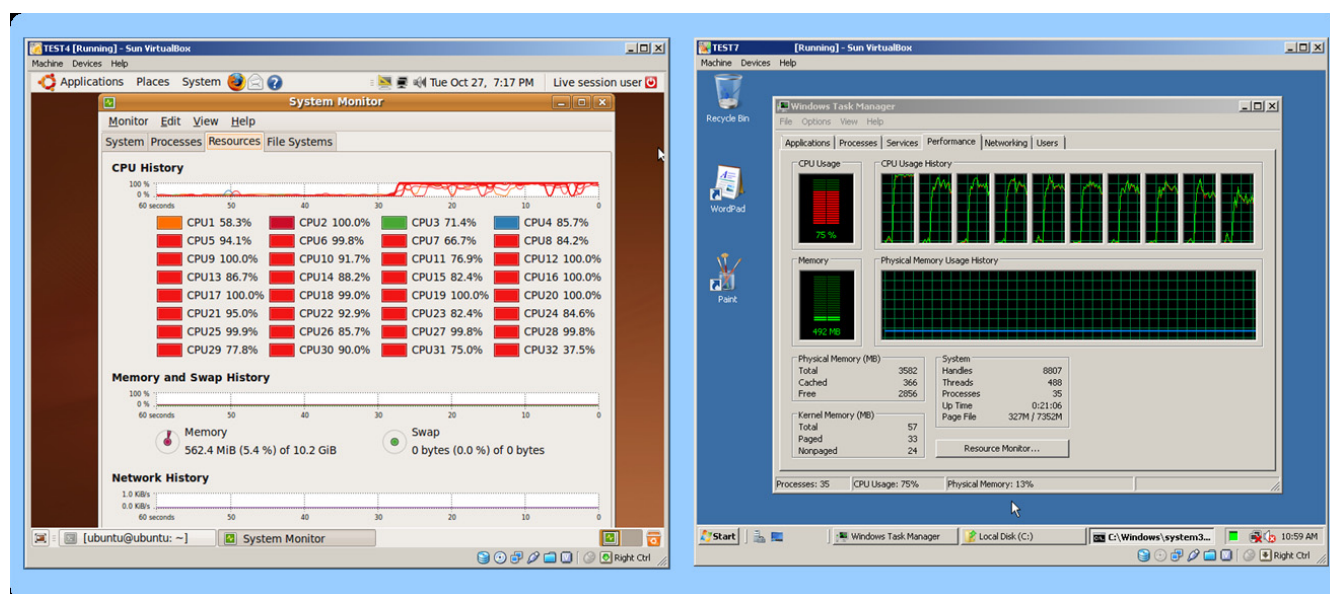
TEST4 [Running] - Sun VirtualBox
Machine Devices Help
Applications Places System
Tue Oct 27, 7:17 PM Live session user
System Monitor
Monitor Edit View Help
System Processes Resources File Systems
CPU History
100 %
0 %
60 seconds 50 40 30 20 10 0

| CPU1 58.3% | CPU2 100.0% | CPU3 71.4% | CPU4 85.7% |
|---|---|---|---|
| CPU5 94.1% | CPU6 99.8% | CPU7 66.7% | CPU8 84.2% |
| CPU9 100.0% | CPU10 91.7% | CPU11 76.9% | CPU12 100.0% |
| CPU13 86.7% | CPU14 88.2% | CPU15 82.4% | CPU16 100.0% |
| CPU17 100.0% | CPU18 99.0% | CPU19 100.0% | CPU20 100.0% |
| CPU21 95.0% | CPU22 92.9% | CPU23 82.4% | CPU24 84.6% |
| CPU25 99.9% | CPU26 85.7% | CPU27 99.8% | CPU28 99.8% |
| CPU29 77.8% | CPU30 90.0% | CPU31 75.0% | CPU32 37.5% |

Memory and Swap History
100 %
0 %
60 seconds 50 40 30 20 10 0
Memory
562.4 MiB (5.4 %) of 10.2 GiB
Swap
0 bytes (0.0 %) of 0 bytes
Network History
1.0 KiB/s
0.0 KiB/s
60 seconds 50 40 30 20 10 0
[ubuntu@ubuntu: ~] System Monitor
Right Ctrl

TEST7 [Running] - Sun VirtualBox
Machine Devices Help
Recycle Bin
WordPad
Paint
Windows Task Manager
File Options View Help
Applications Processes Services Performance Networking Users
CPU Usage
75 %
CPU Usage History
Memory
492 MB
Physical Memory Usage History
Physical Memory (MB)
Total 3582
Cached 366
Free 2856
Kernel Memory (MB)
Total 57
Paged 33
Nonpaged 24
System
Handles 8807
Threads 488
Processes 35
Up Time 0:21:06
Page File 327M / 7352M
Resource Monitor...
Processes: 35 CPU Usage: 75% Physical Memory: 13%
Start Windows Task Manager Local Disk (C:) C:\Windows\system3... 10:59 AM
Right Ctrl